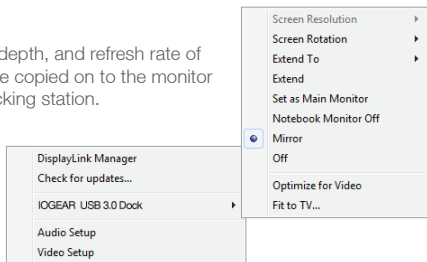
depth, and refresh rate of
e copied on to the monitor
cking station.

Screen Resolution
Screen Rotation
Extend To
Extend
Set as Main Monitor
Notebook Monitor Off
Mirror
Off
Optimize for Video
Fit to TV...

DisplayLink Manager
Check for updates...
IOGEAR USB 3.0 Dock
Audio Setup
Video Setup